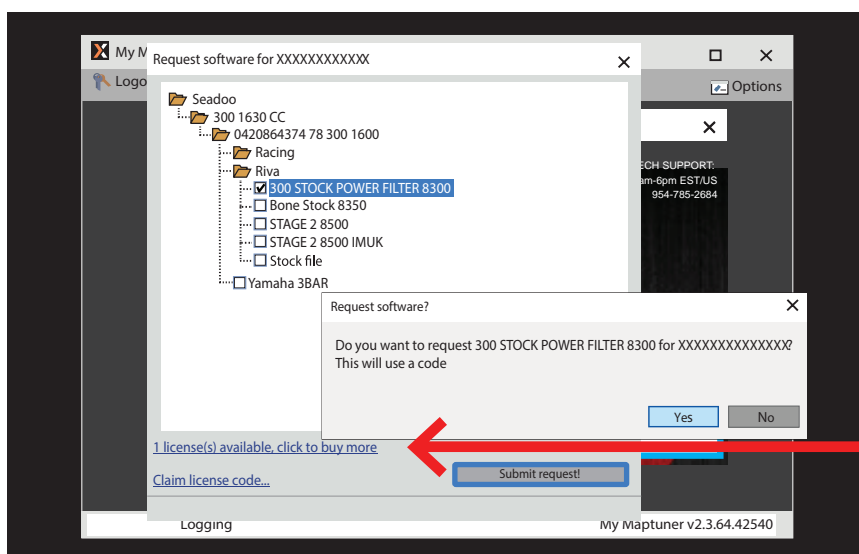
My M
Logo
Options
ECH SUPPORT:
am-6pm EST/US
954-785-2684

Request software for XXXXXXXXXXXX

Seadoo
300 1630 CC
0420864374 78 300 1600
Racing
Riva
300 STOCK POWER FILTER 8300
Bone Stock 8350
STAGE 2 8500
STAGE 2 8500 IMUK
Stock file
Yamaha 3BAR

1 license(s) available, click to buy more
Claim license code...
Submit request!

Request software?
Do you want to request 300 STOCK POWER FILTER 8300 for XXXXXXXXXXXXXX?
This will use a code
Yes
No

Logging
My Maptuner v2.3.64.42540